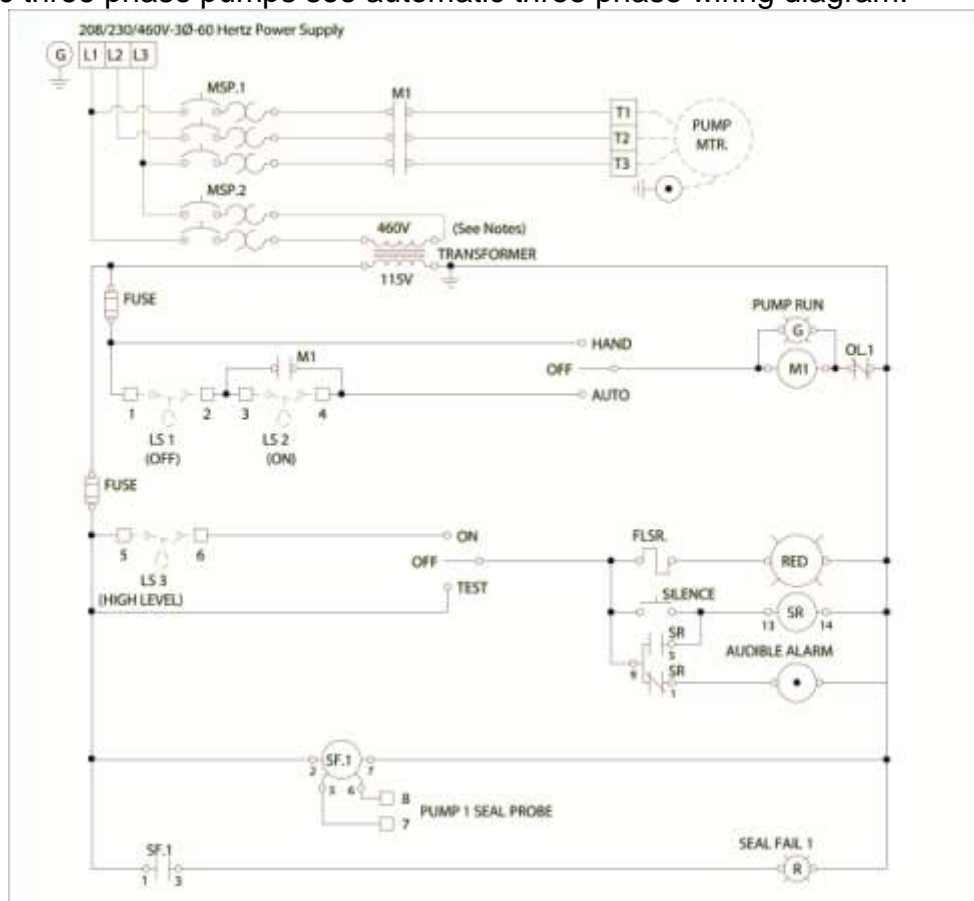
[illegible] three phase pumps see automatic three phase wiring diagram.

208/230/460V-3Ø-60 Hertz Power Supply

G L1 L2 L3

MSP.1

M1

T1
T2
T3

PUMP MTR.

MSP.2

460V (See Notes)

TRANSFORMER

115V

FUSE

PUMP RUN

G

HAND

M1

OFF

M1

OL.1

AUTO

1 2 3 4

LS 1 (OFF)

LS 2 (ON)

FUSE

ON

5 6

LS 3 (HIGH LEVEL)

OFF

FLSR.

RED

TEST

SILENCE

SR

13 14

SR
5

SR
9
1

AUDIBLE ALARM

SF.1

2 7
5 6

8

PUMP 1 SEAL PROBE

7

SEAL FAIL 1

SF.1
1 3

R